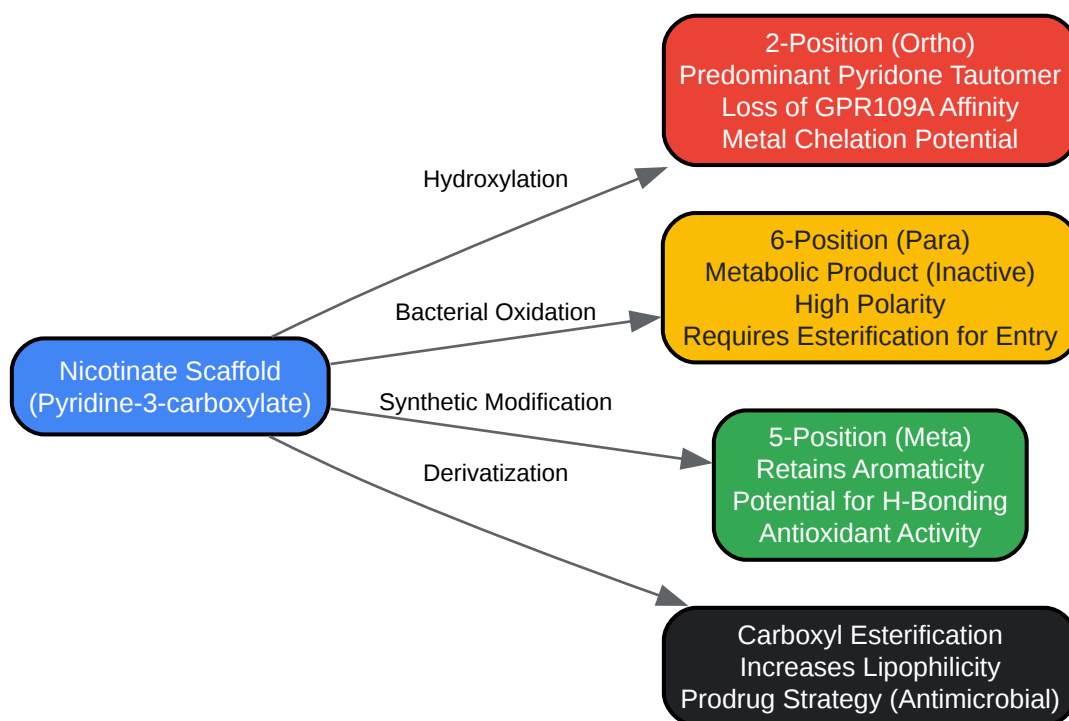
Nicotinate Scaffold
(Pyridine-3-carboxylate)

Hydroxylation

2-Position (Ortho)
Predominant Pyridone Tautomer
Loss of GPR109A Affinity
Metal Chelation Potential

Bacterial Oxidation

6-Position (Para)
Metabolic Product (Inactive)
High Polarity
Requires Esterification for Entry

Synthetic Modification

5-Position (Meta)
Retains Aromaticity
Potential for H-Bonding
Antioxidant Activity

Derivatization

Carboxyl Esterification
Increases Lipophilicity
Prodrug Strategy (Antimicrobial)